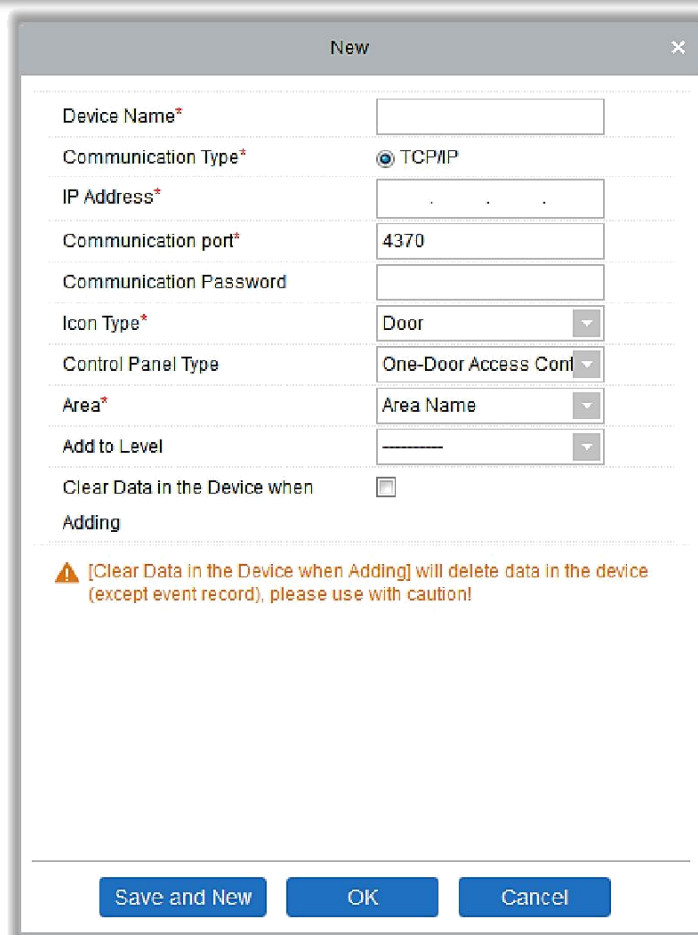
New

×

Device Name*

Communication Type* TCP/IP

IP Address* . . .

Communication port* 4370

Communication Password

Icon Type* Door

Control Panel Type One-Door Access Cont

Area* Area Name

Add to Level ----------

Clear Data in the Device when Adding

[Clear Data in the Device when Adding] will delete data in the device (except event record), please use with caution!

Save and New OK Cancel